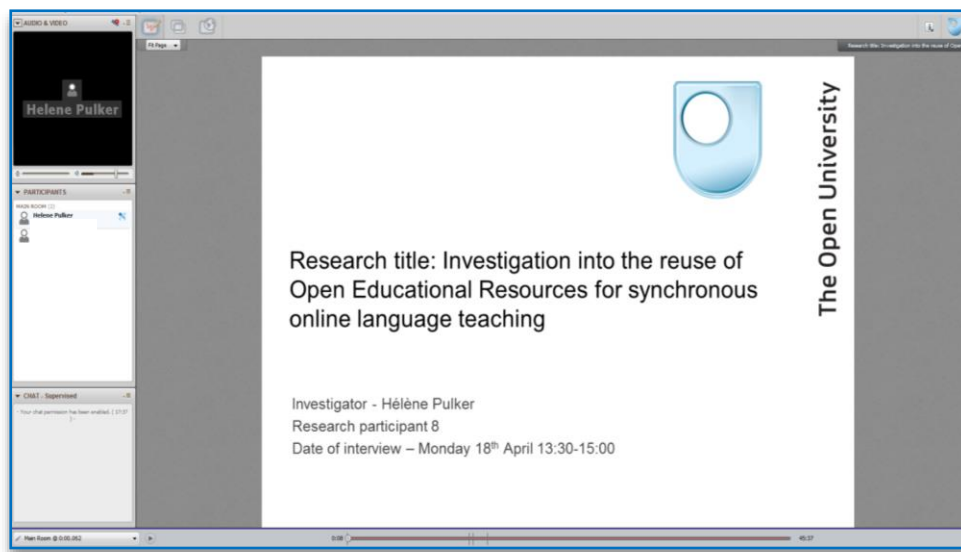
AUDIO & VIDEO

Helene Pulker

PARTICIPANTS

MAIN ROOM (2)

Helene Pulker

CHAT - Supervised

- Your chat permission has been enabled. ( 13:0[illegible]

Fit Page

Research title: Investigation into the reuse of Ope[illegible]

The Open University

Research title: Investigation into the reuse of Open Educational Resources for synchronous online language teaching

Investigator - Hélène Pulker
Research participant 8
Date of interview – Monday 18$^{th}$ April 13:30-15:00

Main Room @ 0:00.062

0:00

45:37